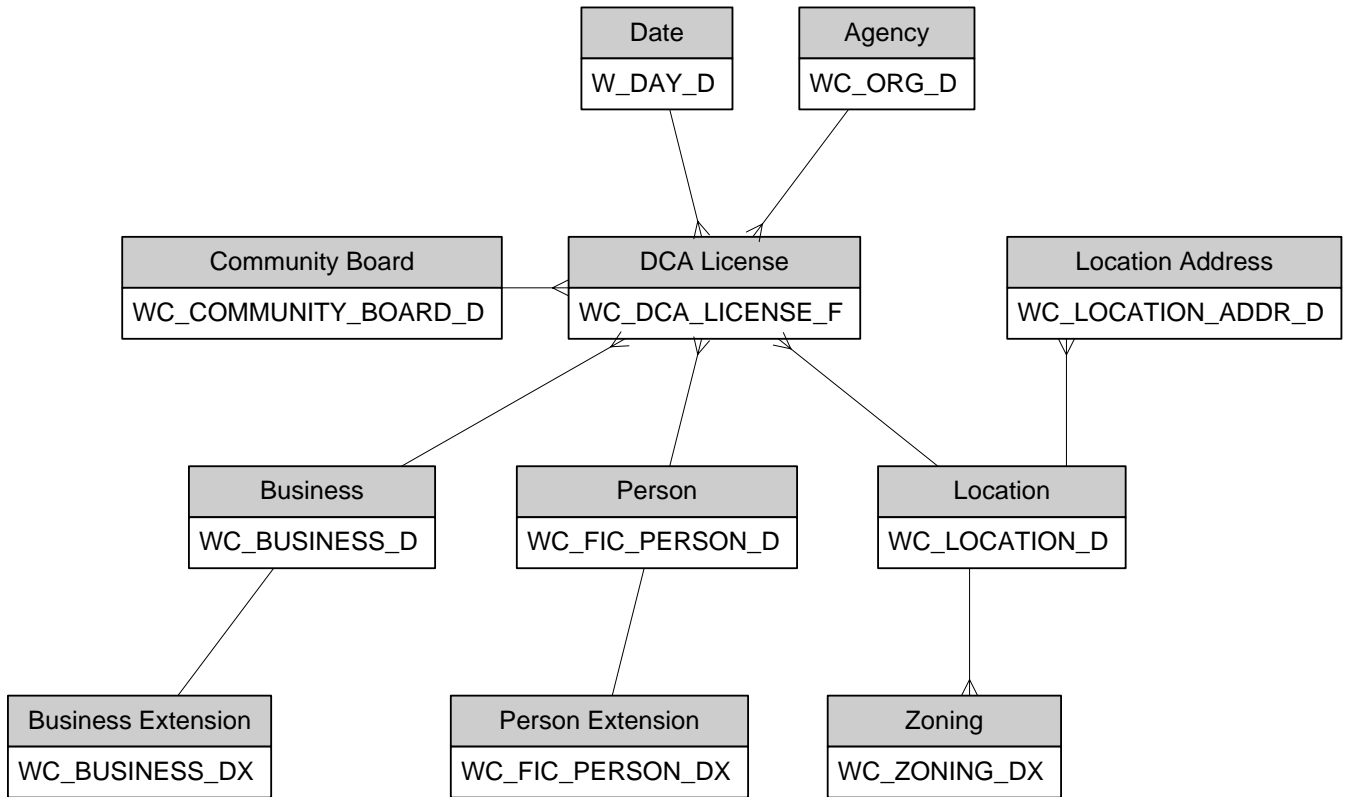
Date
W_DAY_D

Agency
WC_ORG_D

Community Board
WC_COMMUNITY_BOARD_D

DCA License
WC_DCA_LICENSE_F

Location Address
WC_LOCATION_ADDR_D

Business
WC_BUSINESS_D

Person
WC_FIC_PERSON_D

Location
WC_LOCATION_D

Business Extension
WC_BUSINESS_DX

Person Extension
WC_FIC_PERSON_DX

Zoning
WC_ZONING_DX